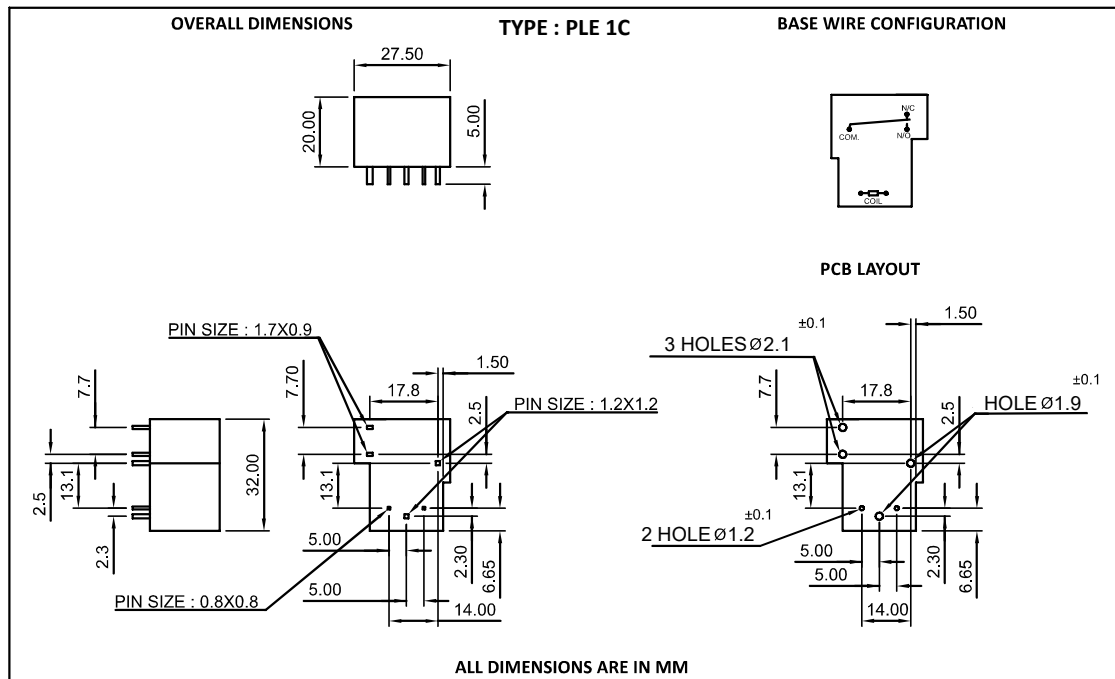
OVERALL DIMENSIONS

TYPE : PLE 1C

BASE WIRE CONFIGURATION

27.50

20.00

5.00

N/C

COM.

N/O

COIL

PCB LAYOUT

PIN SIZE : 1.7X0.9

7.7

7.70

17.8

1.50

2.5

PIN SIZE : 1.2X1.2

32.00

13.1

2.5

13.1

2.3

5.00

2.30

6.65

PIN SIZE : 0.8X0.8

5.00

14.00

3 HOLES Ø2.1 $\pm0.1$

1.50

7.7

17.8

2.5

HOLE Ø1.9 $\pm0.1$

13.1

2 HOLE Ø1.2 $\pm0.1$

5.00

5.00

2.30

6.65

14.00

ALL DIMENSIONS ARE IN MM